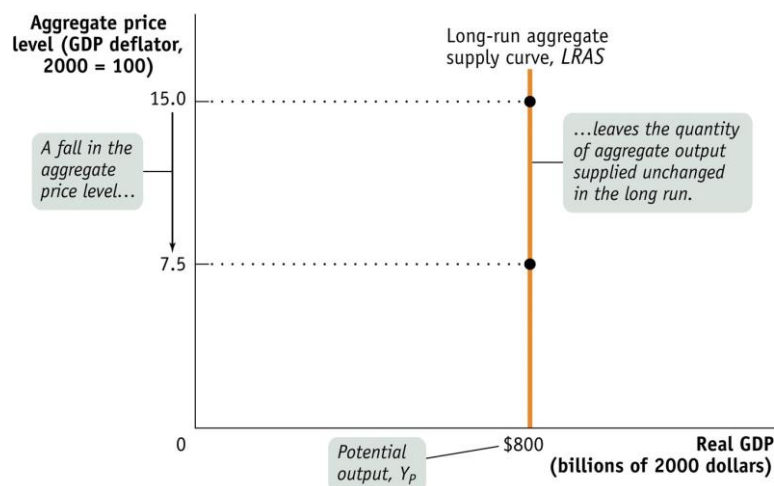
Aggregate price level (GDP deflator, 2000 = 100)

Long-run aggregate supply curve, *LRAS*

15.0

A fall in the aggregate price level...

...leaves the quantity of aggregate output supplied unchanged in the long run.

7.5

0

Potential output, $Y_P$

$800

Real GDP (billions of 2000 dollars)